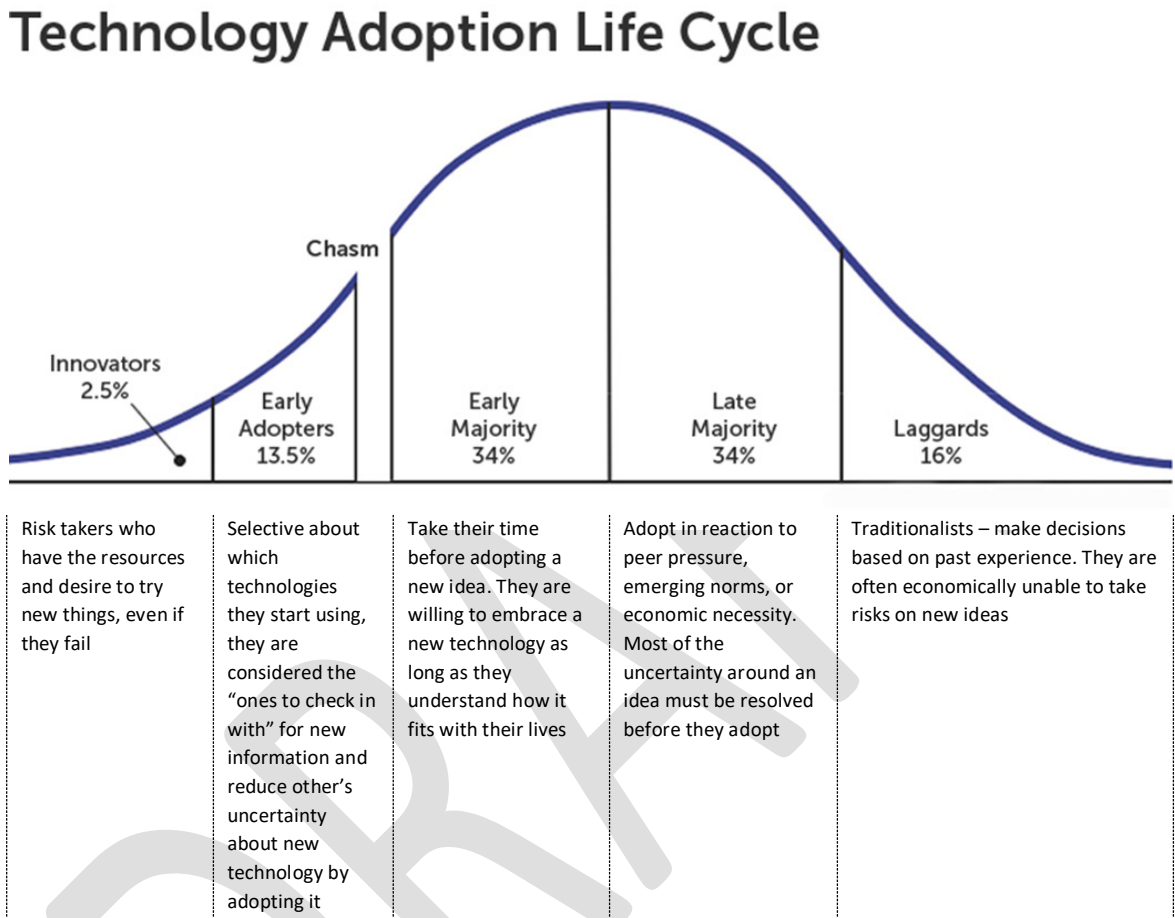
Technology Adoption Life Cycle

Chasm

Innovators
2.5%

Early Adopters
13.5%

Early Majority
34%

Late Majority
34%

Laggards
16%

| | | | | |
|---|---|---|---|---|
| Risk takers who have the resources and desire to try new things, even if they fail | Selective about which technologies they start using, they are considered the "ones to check in with" for new information and reduce other's uncertainty about new technology by adopting it | Take their time before adopting a new idea. They are willing to embrace a new technology as long as they understand how it fits with their lives | Adopt in reaction to peer pressure, emerging norms, or economic necessity. Most of the uncertainty around an idea must be resolved before they adopt | Traditionalists – make decisions based on past experience. They are often economically unable to take risks on new ideas |

DRAFT